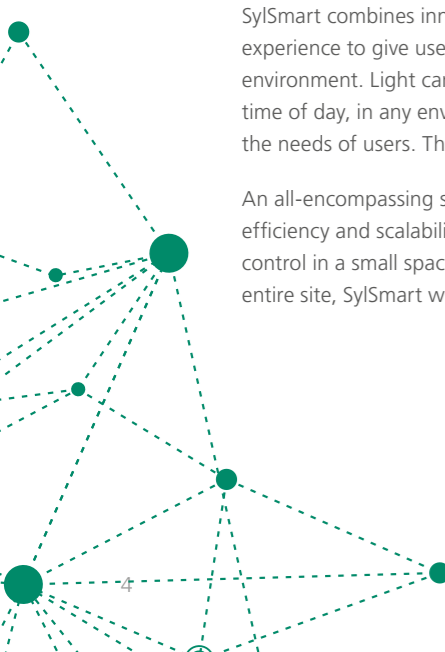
SylSmart combines inn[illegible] experience to give use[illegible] environment. Light car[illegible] time of day, in any env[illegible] the needs of users. Th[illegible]

An all-encompassing s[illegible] efficiency and scalabili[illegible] control in a small spac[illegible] entire site, SylSmart w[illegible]

4